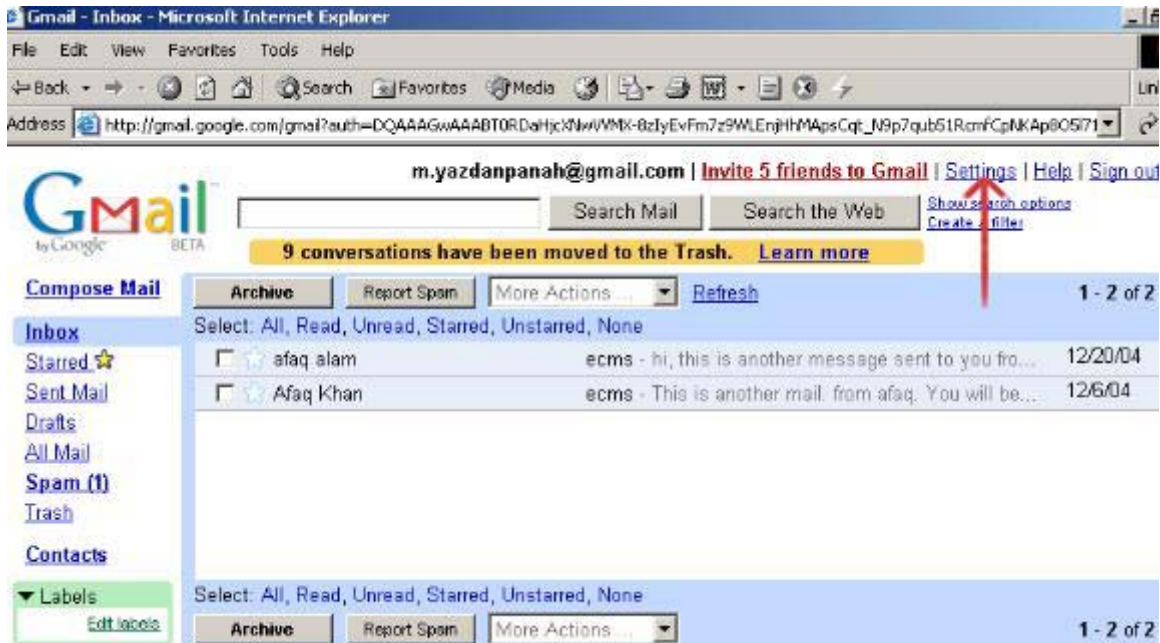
Gmail - Inbox - Microsoft Internet Explorer

File Edit View Favorites Tools Help

Back Search Favorites Media

Address http://gmail.google.com/gmail?auth=DQAAAGwAAABT0RDaHjcXNwWMX-8zIyEvFm7z9WLEnjHhMApsCqt_N9p7qub51RcmfCpNKAp8O5l71

m.yazdanpanah@gmail.com | Invite 5 friends to Gmail | Settings | Help | Sign out

Gmail by Google BETA

Search Mail Search the Web Show search options Create a filter

9 conversations have been moved to the Trash. Learn more

Compose Mail

Archive Report Spam More Actions ... Refresh 1 - 2 of 2

Select: All, Read, Unread, Starred, Unstarred, None

| | | | |
|---|---|---|---|
| Inbox | afaq alam | ecms - hi, this is another message sent to you fro... | 12/20/04 |
| Starred | Afaq Khan | ecms - This is another mail. from afaq. You will be... | 12/6/04 |

Sent Mail
Drafts
All Mail
Spam (1)
Trash

Contacts

Labels
Edit labels

Select: All, Read, Unread, Starred, Unstarred, None

Archive Report Spam More Actions ... 1 - 2 of 2